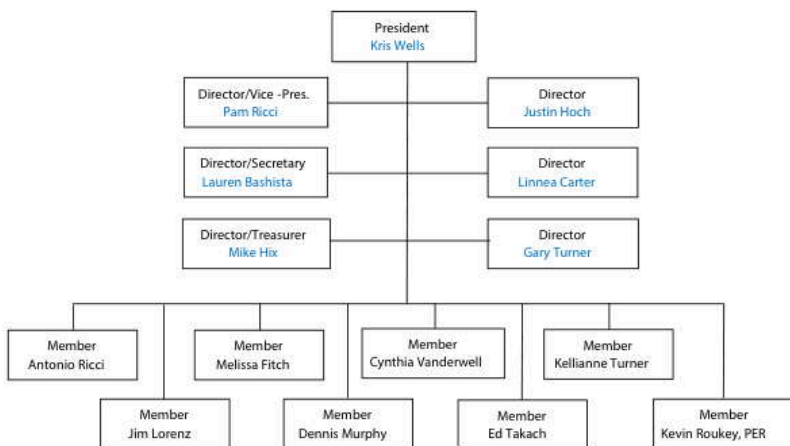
President
Kris Wells

Director/Vice -Pres.
Pam Ricci

Director
Justin Hoch

Director/Secretary
Lauren Bashista

Director
Linnea Carter

Director/Treasurer
Mike Hix

Director
Gary Turner

Member
Antonio Ricci

Member
Melissa Fitch

Member
Cynthia Vanderwell

Member
Kellianne Turner

Member
Jim Lorenz

Member
Dennis Murphy

Member
Ed Takach

Member
Kevin Roukey, PER